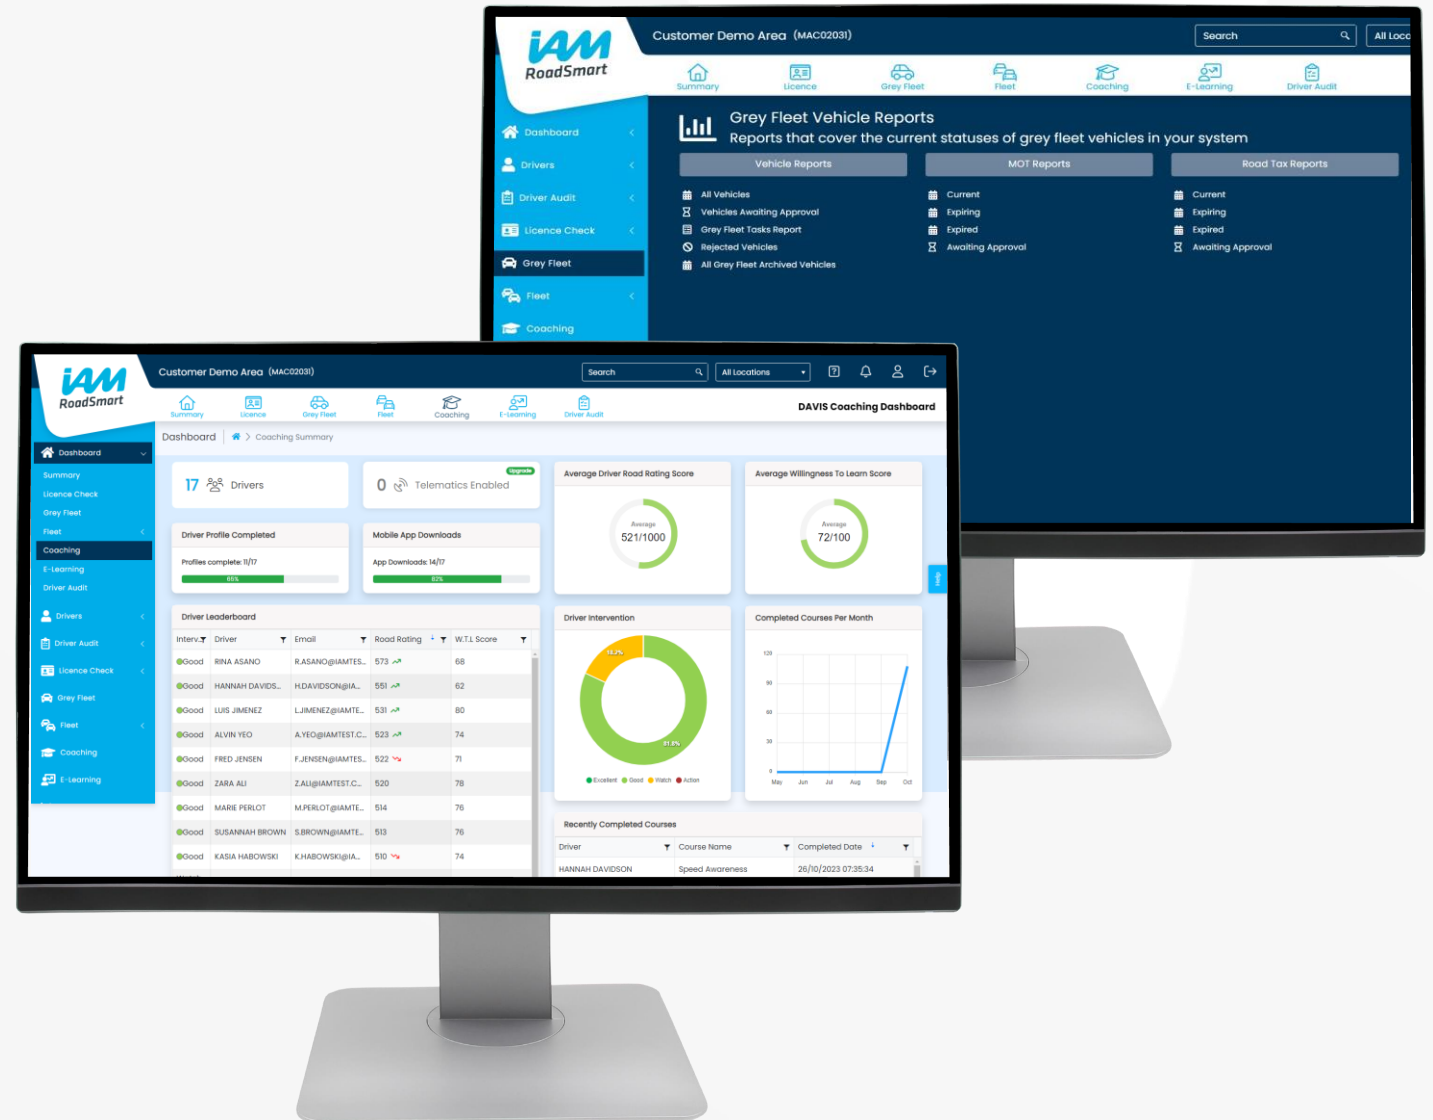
iAM RoadSmart

Customer Demo Area (MAC02031)

Search

All Loca

Summary Licence Grey Fleet Fleet Coaching E-Learning Driver Audit

Dashboard
Drivers
Driver Audit
Licence Check
Grey Fleet
Fleet
Coaching

Grey Fleet Vehicle Reports
Reports that cover the current statuses of grey fleet vehicles in your system

| Vehicle Reports | MOT Reports | Road Tax Reports |
|---|---|---|
| All Vehicles | Current | Current |
| Vehicles Awaiting Approval | Expiring | Expiring |
| Grey Fleet Tasks Report | Expired | Expired |
| Rejected Vehicles | Awaiting Approval | Awaiting Approval |
| All Grey Fleet Archived Vehicles | | |

iAM RoadSmart

Customer Demo Area (MAC02031)

Search

All Locations

Summary Licence Grey Fleet Fleet Coaching E-Learning Driver Audit

DAVIS Coaching Dashboard

Dashboard > Coaching Summary

Dashboard
Summary
Licence Check
Grey Fleet
Fleet
Coaching
E-Learning
Driver Audit
Drivers
Driver Audit
Licence Check
Grey Fleet
Fleet
Coaching
E-Learning

17 Drivers

0 Telematics Enabled
Upgrade

Driver Profile Completed
Profiles complete: 11/17
65%

Mobile App Downloads
App Downloads: 14/17
82%

Average Driver Road Rating Score
Average
521/1000

Average Willingness To Learn Score
Average
72/100

Driver Leaderboard

| Interv. | Driver | Email | Road Rating | W.T.L Score |
|---|---|---|---|---|
| Good | RINA ASANO | R.ASANO@IAMTES... | 573 | 68 |
| Good | HANNAH DAVIDS... | H.DAVIDSON@IA... | 551 | 62 |
| Good | LUIS JIMENEZ | L.JIMENEZ@IAMTE... | 531 | 80 |
| Good | ALVIN YEO | A.YEO@IAMTEST.C... | 523 | 74 |
| Good | FRED JENSEN | F.JENSEN@IAMTES... | 522 | 71 |
| Good | ZARA ALI | Z.ALI@IAMTEST.C... | 520 | 78 |
| Good | MARIE PERLOT | M.PERLOT@IAMTE... | 514 | 76 |
| Good | SUSANNAH BROWN | S.BROWN@IAMTE... | 513 | 76 |
| Good | KASIA HABOWSKI | K.HABOWSKI@IA... | 510 | 74 |

Driver Intervention
18.2%
81.8%
Excellent Good Watch Action

Completed Courses Per Month
120
90
60
30
0
May Jun Jul Aug Sep Oct

Recently Completed Courses

| Driver | Course Name | Completed Date |
|---|---|---|
| HANNAH DAVIDSON | Speed Awareness | 26/10/2023 07:35:34 |